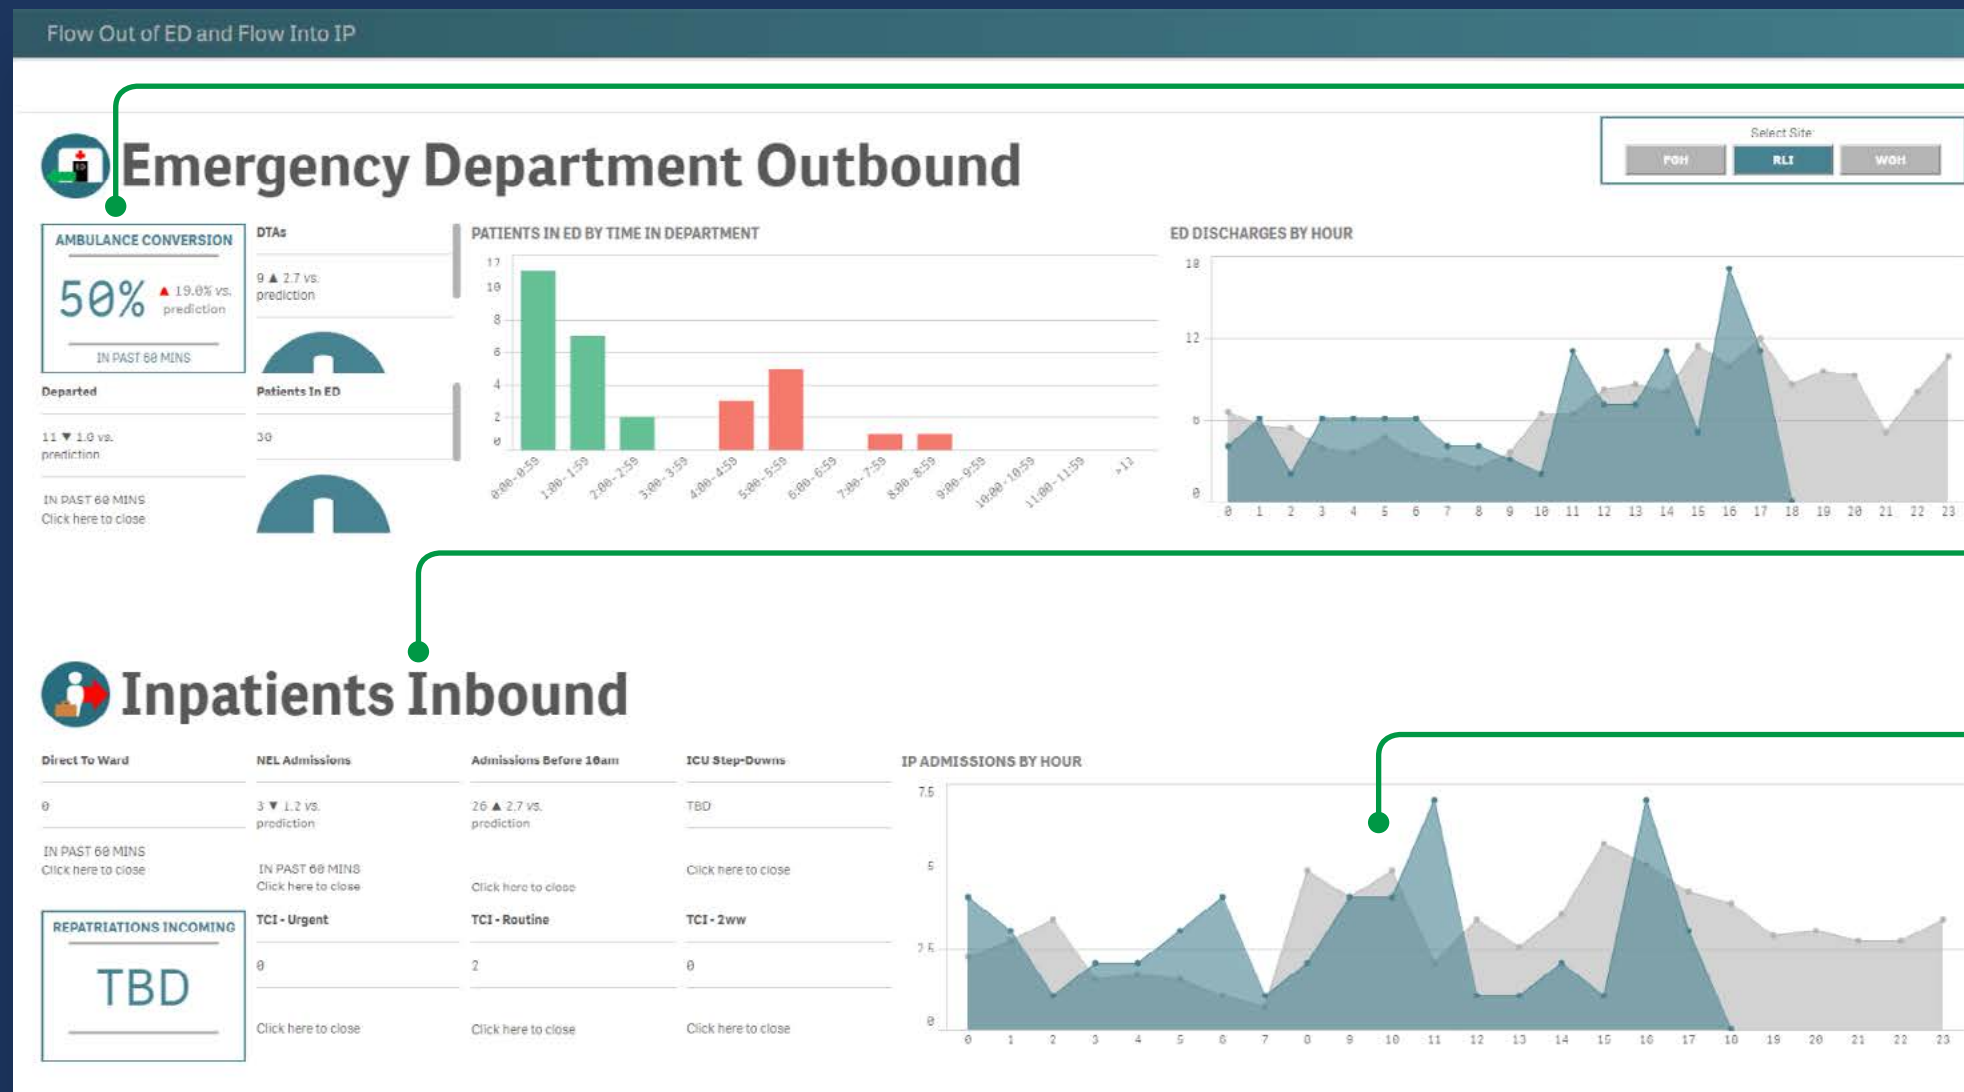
Flow Out of ED and Flow Into IP

Emergency Department Outbound

Select Site

FGH RLI WGH

AMBULANCE CONVERSION

50% ▲ 19.0% vs. prediction

IN PAST 60 MINS

DTAs

9 ▲ 2.7 vs. prediction

Departed

11 ▼ 1.0 vs. prediction

IN PAST 60 MINS
Click here to close

Patients In ED

30

PATIENTS IN ED BY TIME IN DEPARTMENT

12
10
8
6
4
2
0

0:00-0:59 1:00-1:59 2:00-2:59 3:00-3:59 4:00-4:59 5:00-5:59 6:00-6:59 7:00-7:59 8:00-8:59 9:00-9:59 10:00-10:59 11:00-11:59 >12

ED DISCHARGES BY HOUR

18
12
6
0

0 1 2 3 4 5 6 7 8 9 10 11 12 13 14 15 16 17 18 19 20 21 22 23

Inpatients Inbound

Direct To Ward

0

IN PAST 60 MINS
Click here to close

NEL Admissions

3 ▼ 1.2 vs. prediction

IN PAST 60 MINS
Click here to close

Admissions Before 10am

26 ▲ 2.7 vs. prediction

Click here to close

ICU Step-Downs

TBD

Click here to close

REPATRIATIONS INCOMING

TBD

TCI - Urgent

0

Click here to close

TCI - Routine

2

Click here to close

TCI - 2ww

0

Click here to close

IP ADMISSIONS BY HOUR

7.5
5
2.5
0

0 1 2 3 4 5 6 7 8 9 10 11 12 13 14 15 16 17 18 19 20 21 22 23